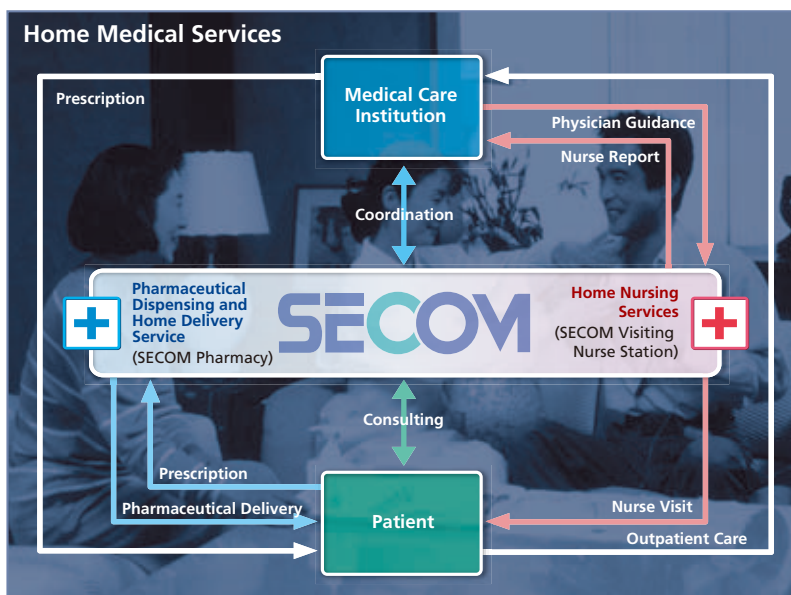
Home Medical Services

Prescription

Medical Care Institution

Physician Guidance

Nurse Report

Coordination

Pharmaceutical Dispensing and Home Delivery Service
(SECOM Pharmacy)

SECOM

Home Nursing Services
(SECOM Visiting Nurse Station)

Consulting

Prescription

Pharmaceutical Delivery

Patient

Nurse Visit

Outpatient Care